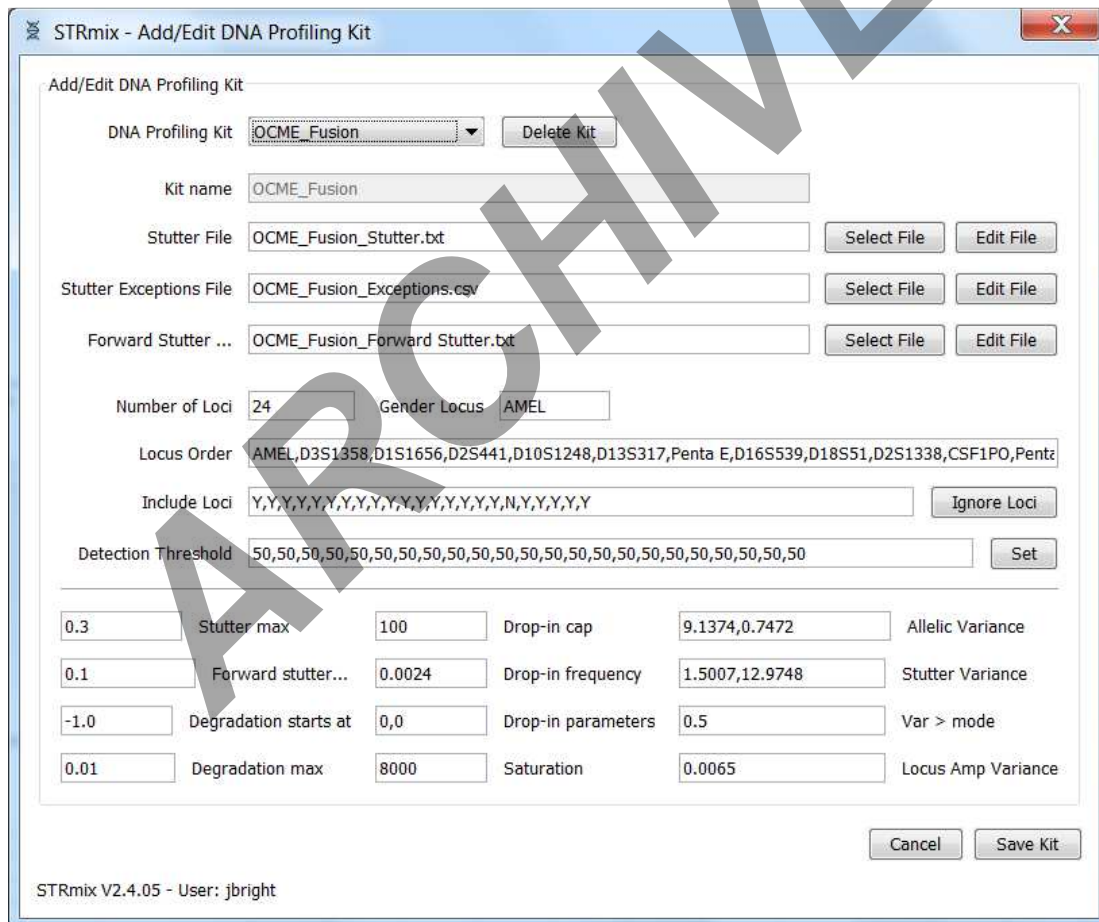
STRmix - Add/Edit DNA Profiling Kit

Add/Edit DNA Profiling Kit

DNA Profiling Kit OCME_Fusion Delete Kit

Kit name OCME_Fusion

Stutter File OCME_Fusion_Stutter.txt Select File Edit File

Stutter Exceptions File OCME_Fusion_Exceptions.csv Select File Edit File

Forward Stutter ... OCME_Fusion_Forward Stutter.txt Select File Edit File

Number of Loci 24 Gender Locus AMEL

Locus Order AMEL,D3S1358,D1S1656,D2S441,D10S1248,D13S317,Penta E,D16S539,D18S51,D2S1338,CSF1PO,Pent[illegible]

Include Loci Y,Y,Y,Y,Y,Y,Y,Y,Y,Y,Y,Y,Y,Y,Y,Y,Y,N,Y,Y,Y,Y,Y,Y Ignore Loci

Detection Threshold 50,50,50,50,50,50,50,50,50,50,50,50,50,50,50,50,50,50,50,50,50,50,50,50 Set

ARCHIVE

| 0.3 | Stutter max | 100 | Drop-in cap | 9.1374,0.7472 | Allelic Variance |
|---|---|---|---|---|---|
| 0.1 | Forward stutter... | 0.0024 | Drop-in frequency | 1.5007,12.9748 | Stutter Variance |
| -1.0 | Degradation starts at | 0,0 | Drop-in parameters | 0.5 | Var > mode |
| 0.01 | Degradation max | 8000 | Saturation | 0.0065 | Locus Amp Variance |

Cancel Save Kit

STRmix V2.4.05 - User: jbright